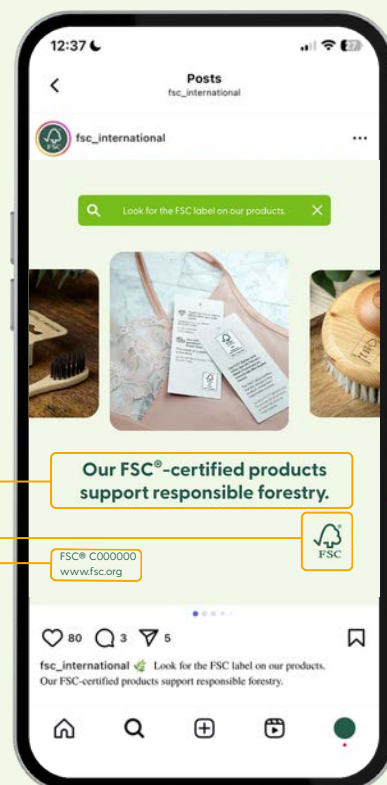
12:37

Posts
fsc_international

fsc_international

Look for the FSC label on our products.

Our FSC®-certified products support responsible forestry.

FSC

FSC® C000000
www.fsc.org

80 3 5

fsc_international Look for the FSC label on our products. Our FSC-certified products support responsible forestry.